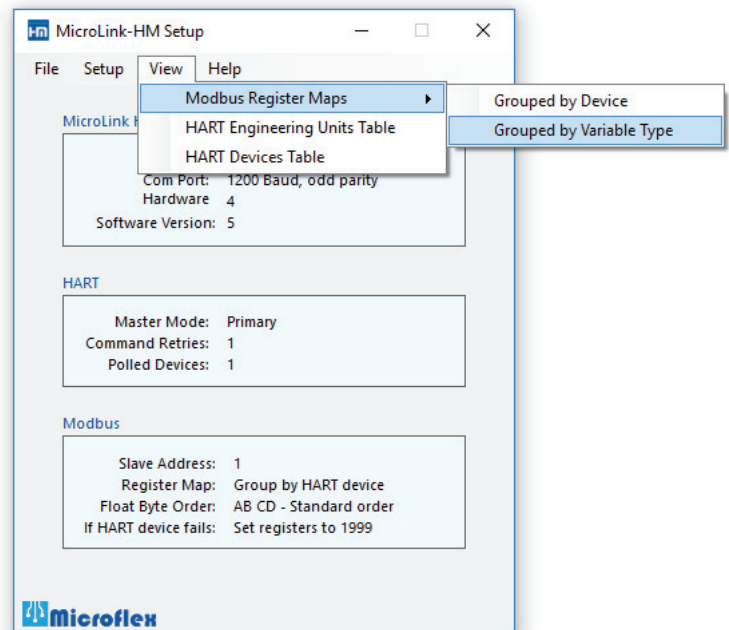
HM MicroLink-HM Setup

File Setup View Help

Modbus Register Maps ▸
HART Engineering Units Table
HART Devices Table

Grouped by Device
Grouped by Variable Type

MicroLink H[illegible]

Com Port: 1200 Baud, odd parity
Hardware 4
Software Version: 5

HART

Master Mode: Primary
Command Retries: 1
Polled Devices: 1

Modbus

Slave Address: 1
Register Map: Group by HART device
Float Byte Order: AB CD - Standard order
If HART device fails: Set registers to 1999

Microflex